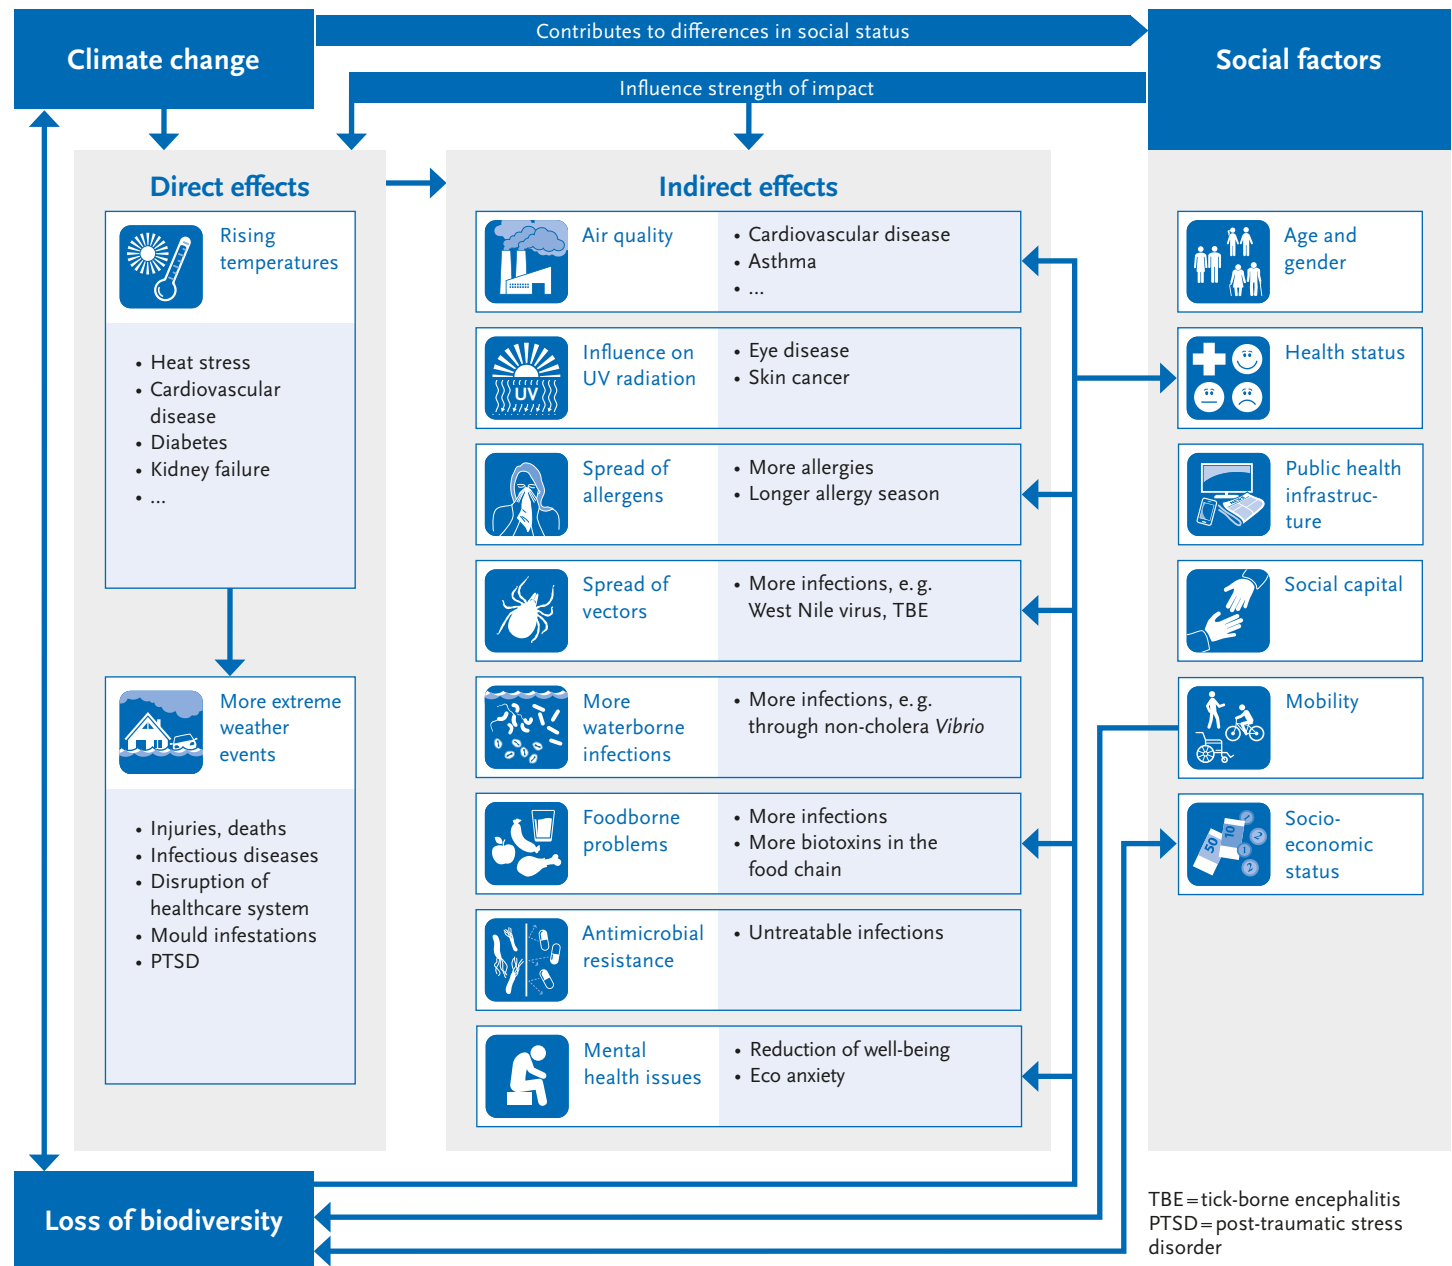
Climate change

Contributes to differences in social status

Social factors

Influence strength of impact

Direct effects

Indirect effects

Rising temperatures

• Heat stress
• Cardiovascular disease
• Diabetes
• Kidney failure
• ...

More extreme weather events

• Injuries, deaths
• Infectious diseases
• Disruption of healthcare system
• Mould infestations
• PTSD

Air quality
• Cardiovascular disease
• Asthma
• ...

UV

Influence on UV radiation
• Eye disease
• Skin cancer

Spread of allergens
• More allergies
• Longer allergy season

Spread of vectors
• More infections, e. g. West Nile virus, TBE

More waterborne infections
• More infections, e. g. through non-cholera *Vibrio*

Foodborne problems
• More infections
• More biotoxins in the food chain

Antimicrobial resistance
• Untreatable infections

Mental health issues
• Reduction of well-being
• Eco anxiety

Age and gender

Health status

Public health infrastructure

Social capital

Mobility

Socio-economic status

Loss of biodiversity

TBE = tick-borne encephalitis
PTSD = post-traumatic stress disorder